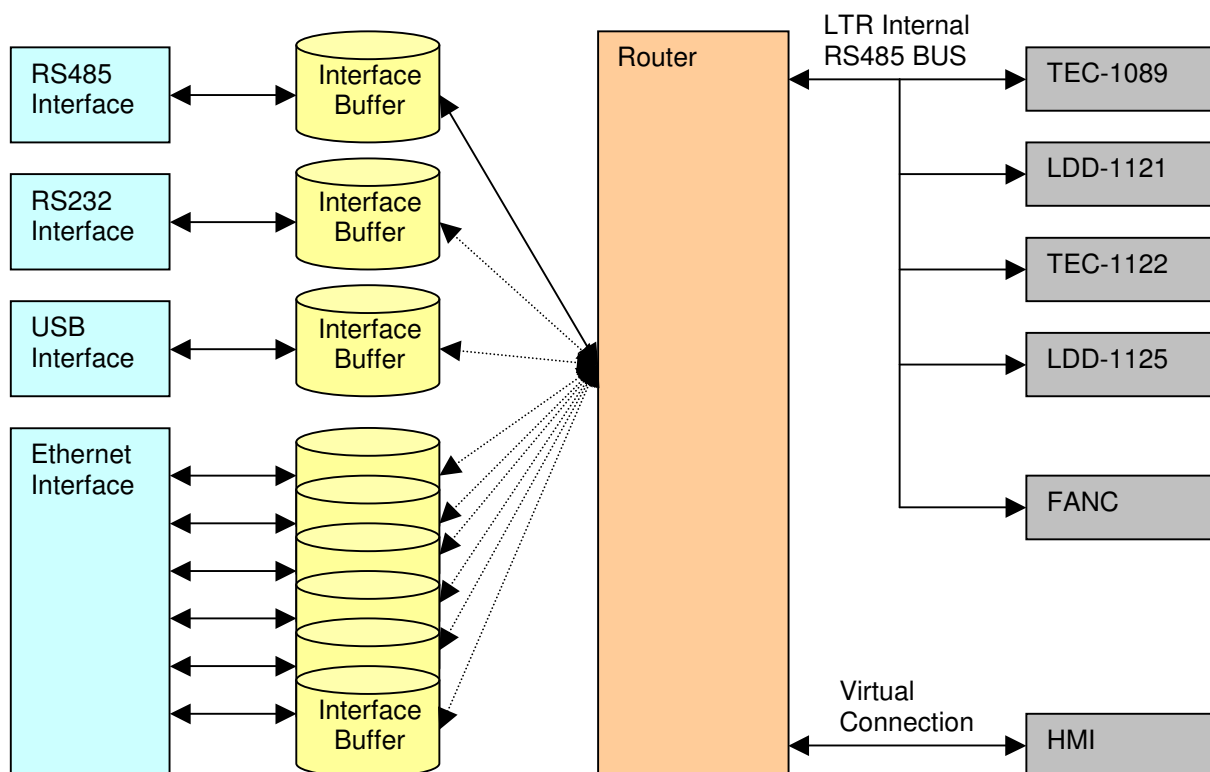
RS485 Interface

Interface Buffer

RS232 Interface

Interface Buffer

USB Interface

Interface Buffer

Ethernet Interface

Interface Buffer

Router

LTR Internal RS485 BUS

TEC-1089

LDD-1121

TEC-1122

LDD-1125

FANC

Virtual Connection

HMI